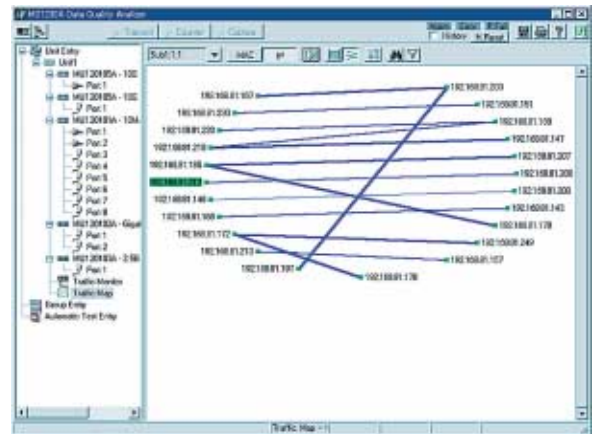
MD1230A Data Quality Analyzer

Transmit | Counter | Capture

History | Reset

Unit Entry
Unit1
MU120805A - 100
Port 1
MU120805A - 100
Port 1
MU120806A - 10/A
Port 1
Port 2
Port 3
Port 4
Port 5
Port 6
Port 7
Port 8
MU120806A - Gigal
Port 1
Port 2
MU120806A - 2.5G
Port 1
Traffic Monitor
Traffic Map
Group Entry
Automatic Test Entry

Sub1:1 | MAC | IP

192.168.01.107
192.168.01.200
192.168.01.220
192.168.01.210
192.168.01.108
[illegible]
192.168.01.140
192.168.01.168
192.168.01.112
192.168.01.213
192.168.01.187
192.168.01.178
192.168.01.203
192.168.01.251
192.168.01.109
192.168.01.147
192.168.01.207
192.168.01.208
192.168.01.200
192.168.01.143
192.168.01.178
192.168.01.249
192.168.01.157

Traffic Map - 1